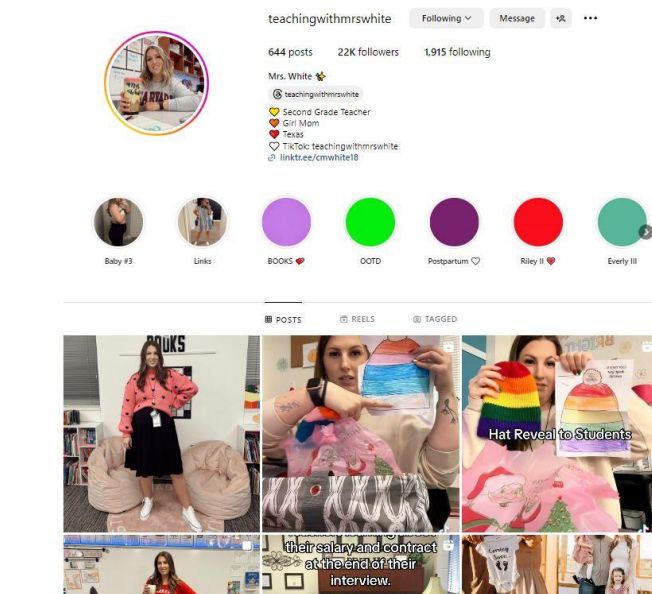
teachingwithmrswhite Following Message

644 posts 22K followers 1,915 following

Mrs. White 🐝

teachingwithmrswhite

💛 Second Grade Teacher
🧡 Girl Mom
❤️ Texas
🤍 TikTok: teachingwithmrswhite
linktr.ee/cmwhite18

Baby #3 Links BOOKS ❤️ OOTD Postpartum 🤍 Riley II ❤️ Everly III

POSTS REELS TAGGED

BOOKS

Hat Reveal to Students

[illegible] their salary and contract at the end of their interview.